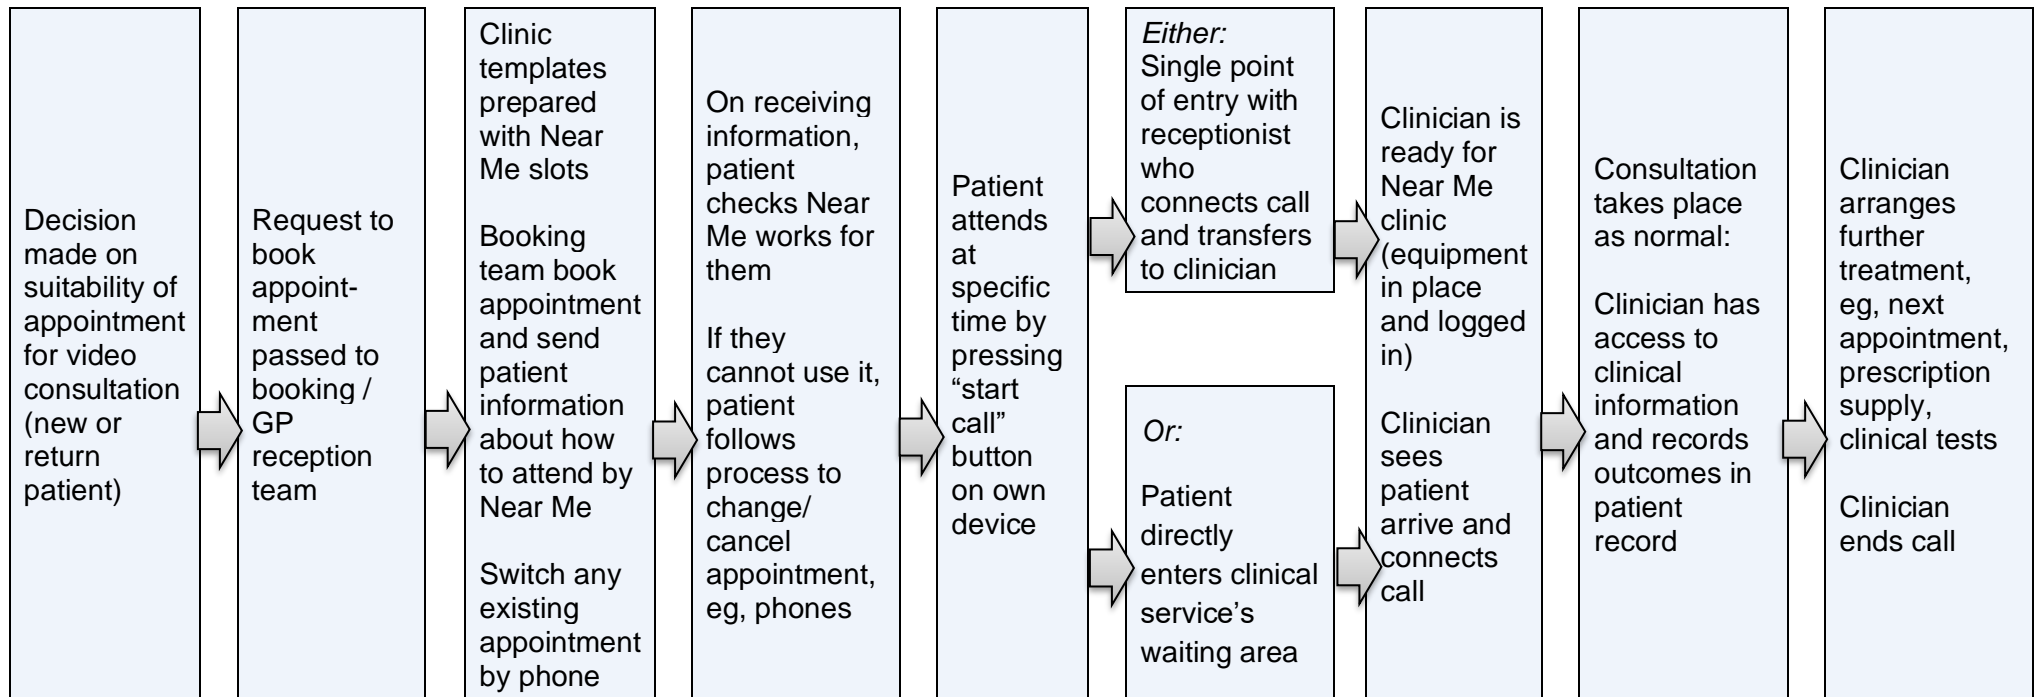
Decision made on suitability of appointment for video consultation (new or return patient)

Request to book appointment passed to booking / GP reception team

Clinic templates prepared with Near Me slots

Booking team book appointment and send patient information about how to attend by Near Me

Switch any existing appointment by phone

On receiving information, patient checks Near Me works for them

If they cannot use it, patient follows process to change/ cancel appointment, eg, phones

Patient attends at specific time by pressing "start call" button on own device

*Either:*
Single point of entry with receptionist who connects call and transfers to clinician

*Or:*

Patient directly enters clinical service's waiting area

Clinician is ready for Near Me clinic (equipment in place and logged in)

Clinician sees patient arrive and connects call

Consultation takes place as normal:

Clinician has access to clinical information and records outcomes in patient record

Clinician arranges further treatment, eg, next appointment, prescription supply, clinical tests

Clinician ends call